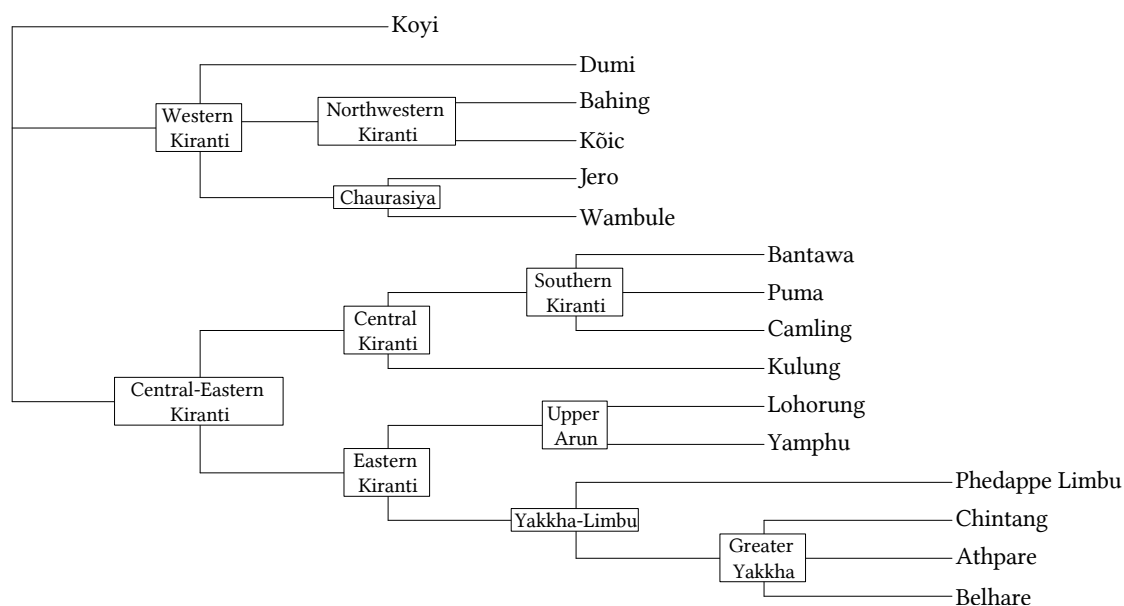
Koyi

Western Kiranti

Dumi

Northwestern Kiranti

Bahing

Kõic

Chaurasiya

Jero

Wambule

Central-Eastern Kiranti

Central Kiranti

Southern Kiranti

Bantawa

Puma

Camling

Kulung

Eastern Kiranti

Upper Arun

Lohorung

Yamphu

Yakkha-Limbu

Phedappe Limbu

Greater Yakkha

Chintang

Athpare

Belhare